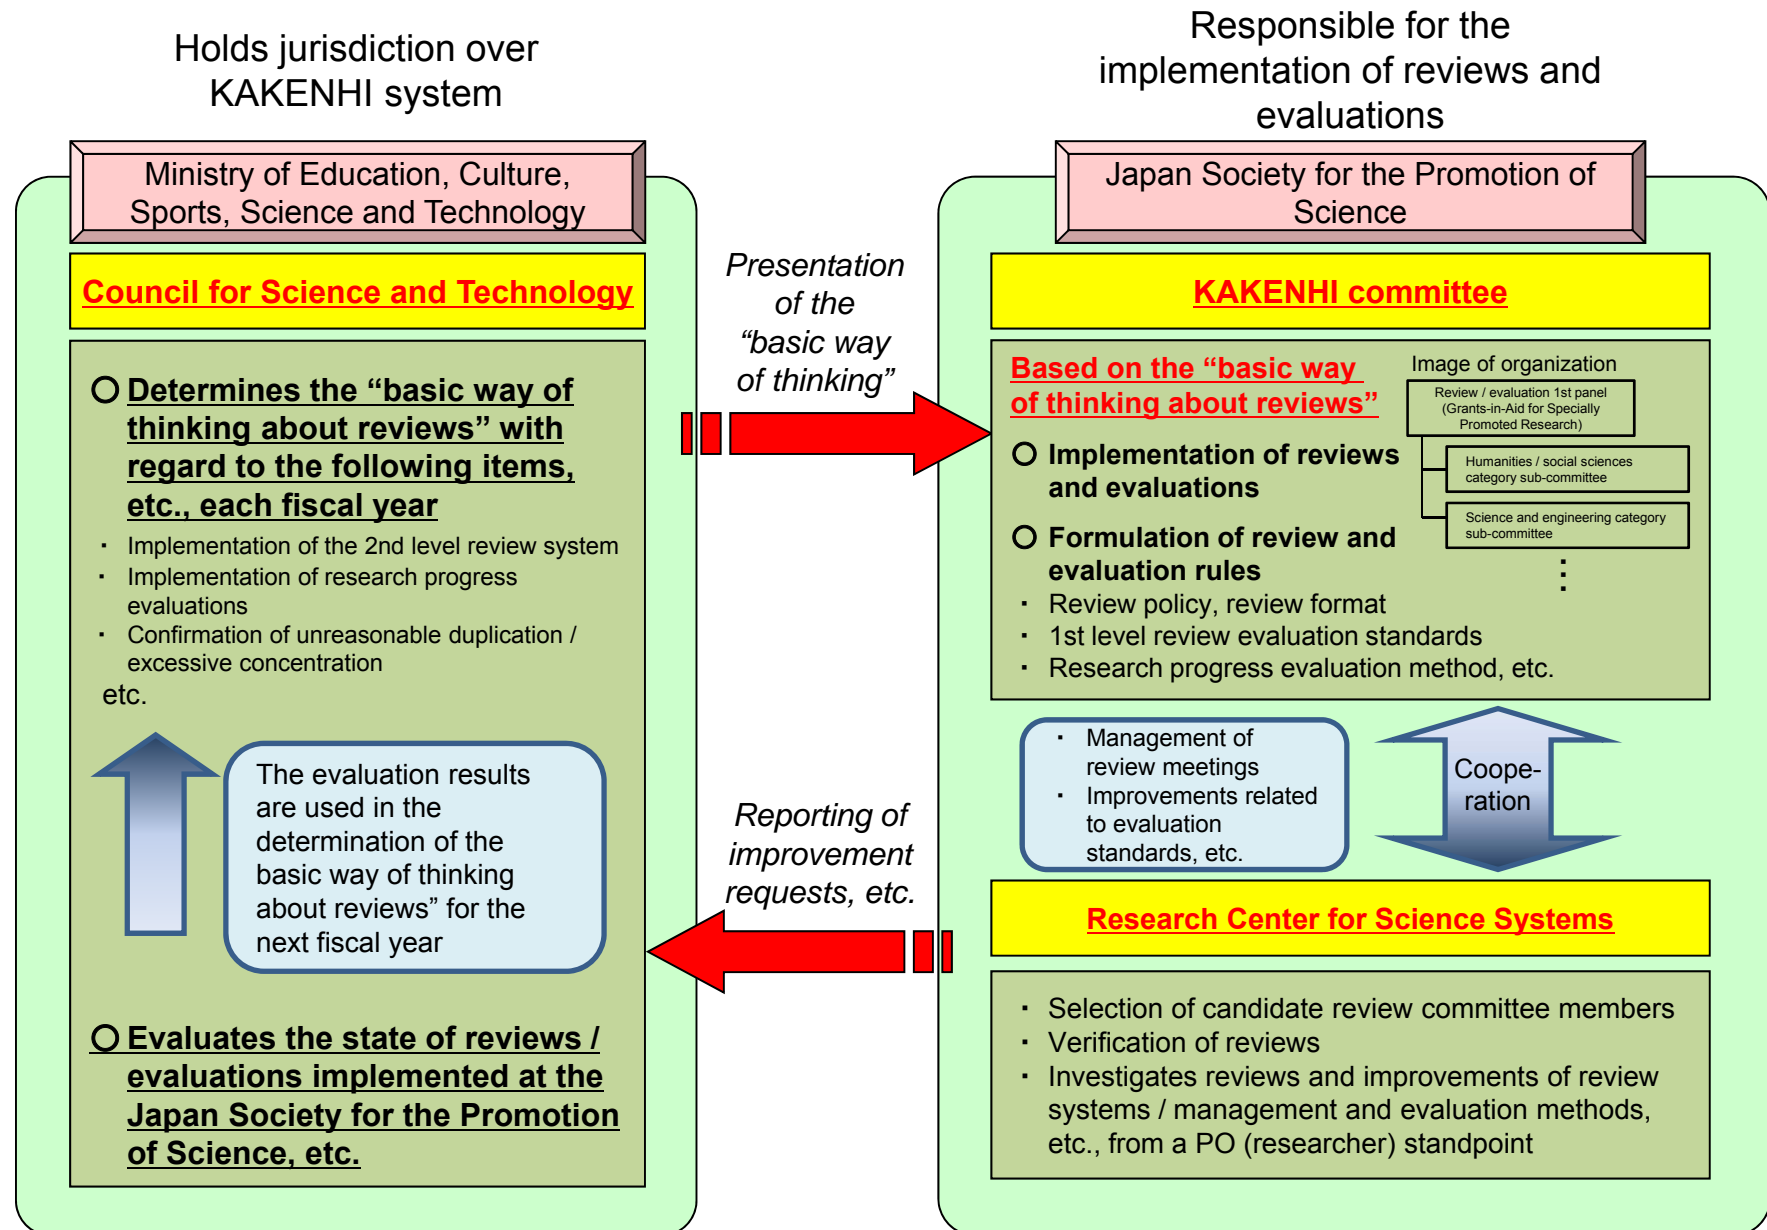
Holds jurisdiction over KAKENHI system

Ministry of Education, Culture, Sports, Science and Technology

Council for Science and Technology

○ Determines the "basic way of thinking about reviews" with regard to the following items, etc., each fiscal year

・ Implementation of the 2nd level review system
・ Implementation of research progress evaluations
・ Confirmation of unreasonable duplication / excessive concentration
etc.

The evaluation results are used in the determination of the basic way of thinking about reviews" for the next fiscal year

○ Evaluates the state of reviews / evaluations implemented at the Japan Society for the Promotion of Science, etc.

Presentation of the "basic way of thinking"

Reporting of improvement requests, etc.

Responsible for the implementation of reviews and evaluations

Japan Society for the Promotion of Science

KAKENHI committee

Based on the "basic way of thinking about reviews"

Image of organization

Review / evaluation 1st panel (Grants-in-Aid for Specially Promoted Research)

Humanities / social sciences category sub-committee

Science and engineering category sub-committee

⋮

○ Implementation of reviews and evaluations

○ Formulation of review and evaluation rules
・ Review policy, review format
・ 1st level review evaluation standards
・ Research progress evaluation method, etc.

・ Management of review meetings
・ Improvements related to evaluation standards, etc.

Coope-ration

Research Center for Science Systems

・ Selection of candidate review committee members
・ Verification of reviews
・ Investigates reviews and improvements of review systems / management and evaluation methods, etc., from a PO (researcher) standpoint